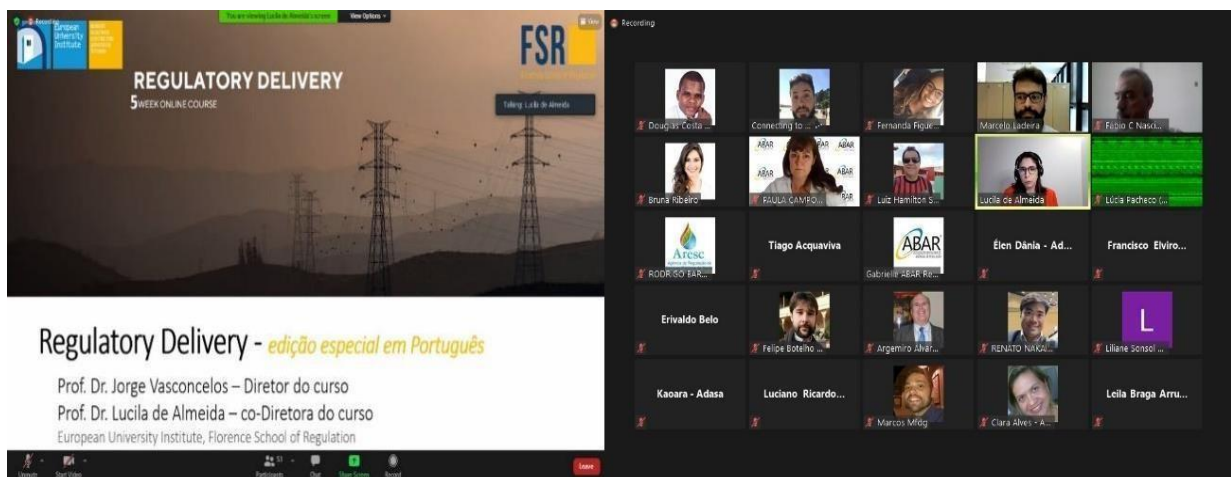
Recording

European University Institute

You are viewing Lucila de Almeida's screen

View Options

View

FSR

REGULATORY DELIVERY

5 WEEK ONLINE COURSE

Talking: Lucila de Almeida

Regulatory Delivery - edição especial em Português

Prof. Dr. Jorge Vasconcelos – Diretor do curso

Prof. Dr. Lucila de Almeida – co-Diretora do curso

European University Institute, Florence School of Regulation

Unmute

Start Video

Participants 53

Chat

Share Screen

Record

Leave

Recording

Douglas Costa ...

Connecting to ...

Fernanda Figue...

Marcelo Ladeira

Fabio C Nasci...

Bruna Ribeiro

ABAR

PAULA CAMPO...

Luiz Hamilton S...

Lucila de Almeida

Lúcia Pacheco (...

Aresc

RODRIGO BAR...

Tiago Acquaviva

ABAR

Gabrielle ABAR Re...

Élen Dânia - Ad...

Francisco Elviro...

Erivaldo Belo

Felipe Botelho ...

Argemiro Alvar...

RENATO NAKA...

L

Liliane Sonsol ...

Kaoara - Adasa

Luciano Ricardo...

Marcos Mfdg

Clara Alves - A...

Leila Braga Arru...